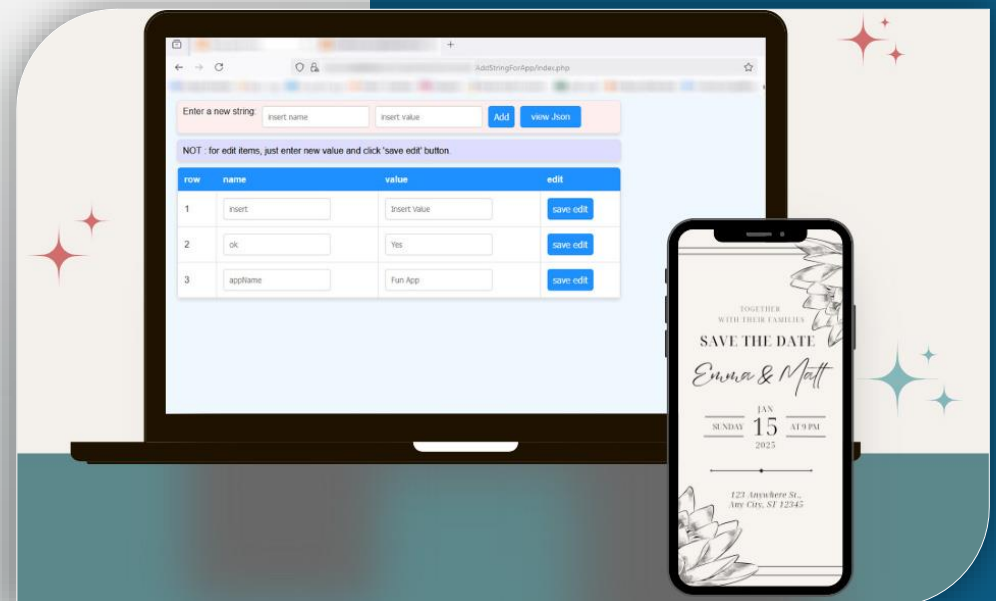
AddStringForApp/index.php

Enter a new string: insert name insert value Add view Json

NOT : for edit items, just enter new value and click 'save edit' button.

| row | name | value | edit |
|---|---|---|---|
| 1 | insert | Insert Value | save edit |
| 2 | ok | Yes | save edit |
| 3 | appName | Fun App | save edit |

TOGETHER WITH THEIR FAMILIES

SAVE THE DATE

Emma & Matt

SUNDAY JAN 15 2025 AT 9 PM

123 Anywhere St., Any City, ST 12345